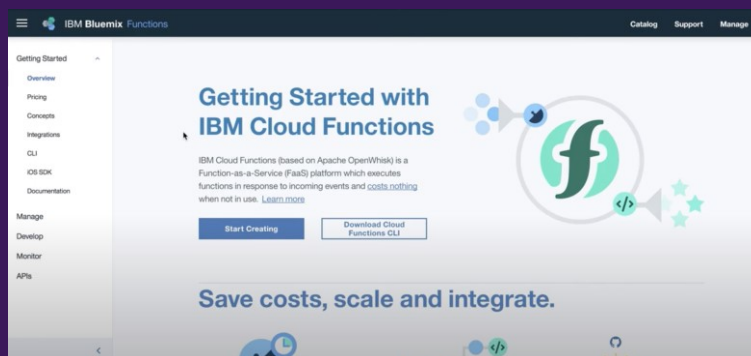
IBM Bluemix Functions

Catalog Support Manage

Getting Started

Overview

Pricing

Concepts

Integrations

CLI

iOS SDK

Documentation

Manage

Develop

Monitor

APIs

Getting Started with IBM Cloud Functions

IBM Cloud Functions (based on Apache OpenWhisk) is a Function-as-a-Service (FaaS) platform which executes functions in response to incoming events and costs nothing when not in use. Learn more

Start Creating

Download Cloud Functions CLI

Save costs, scale and integrate.